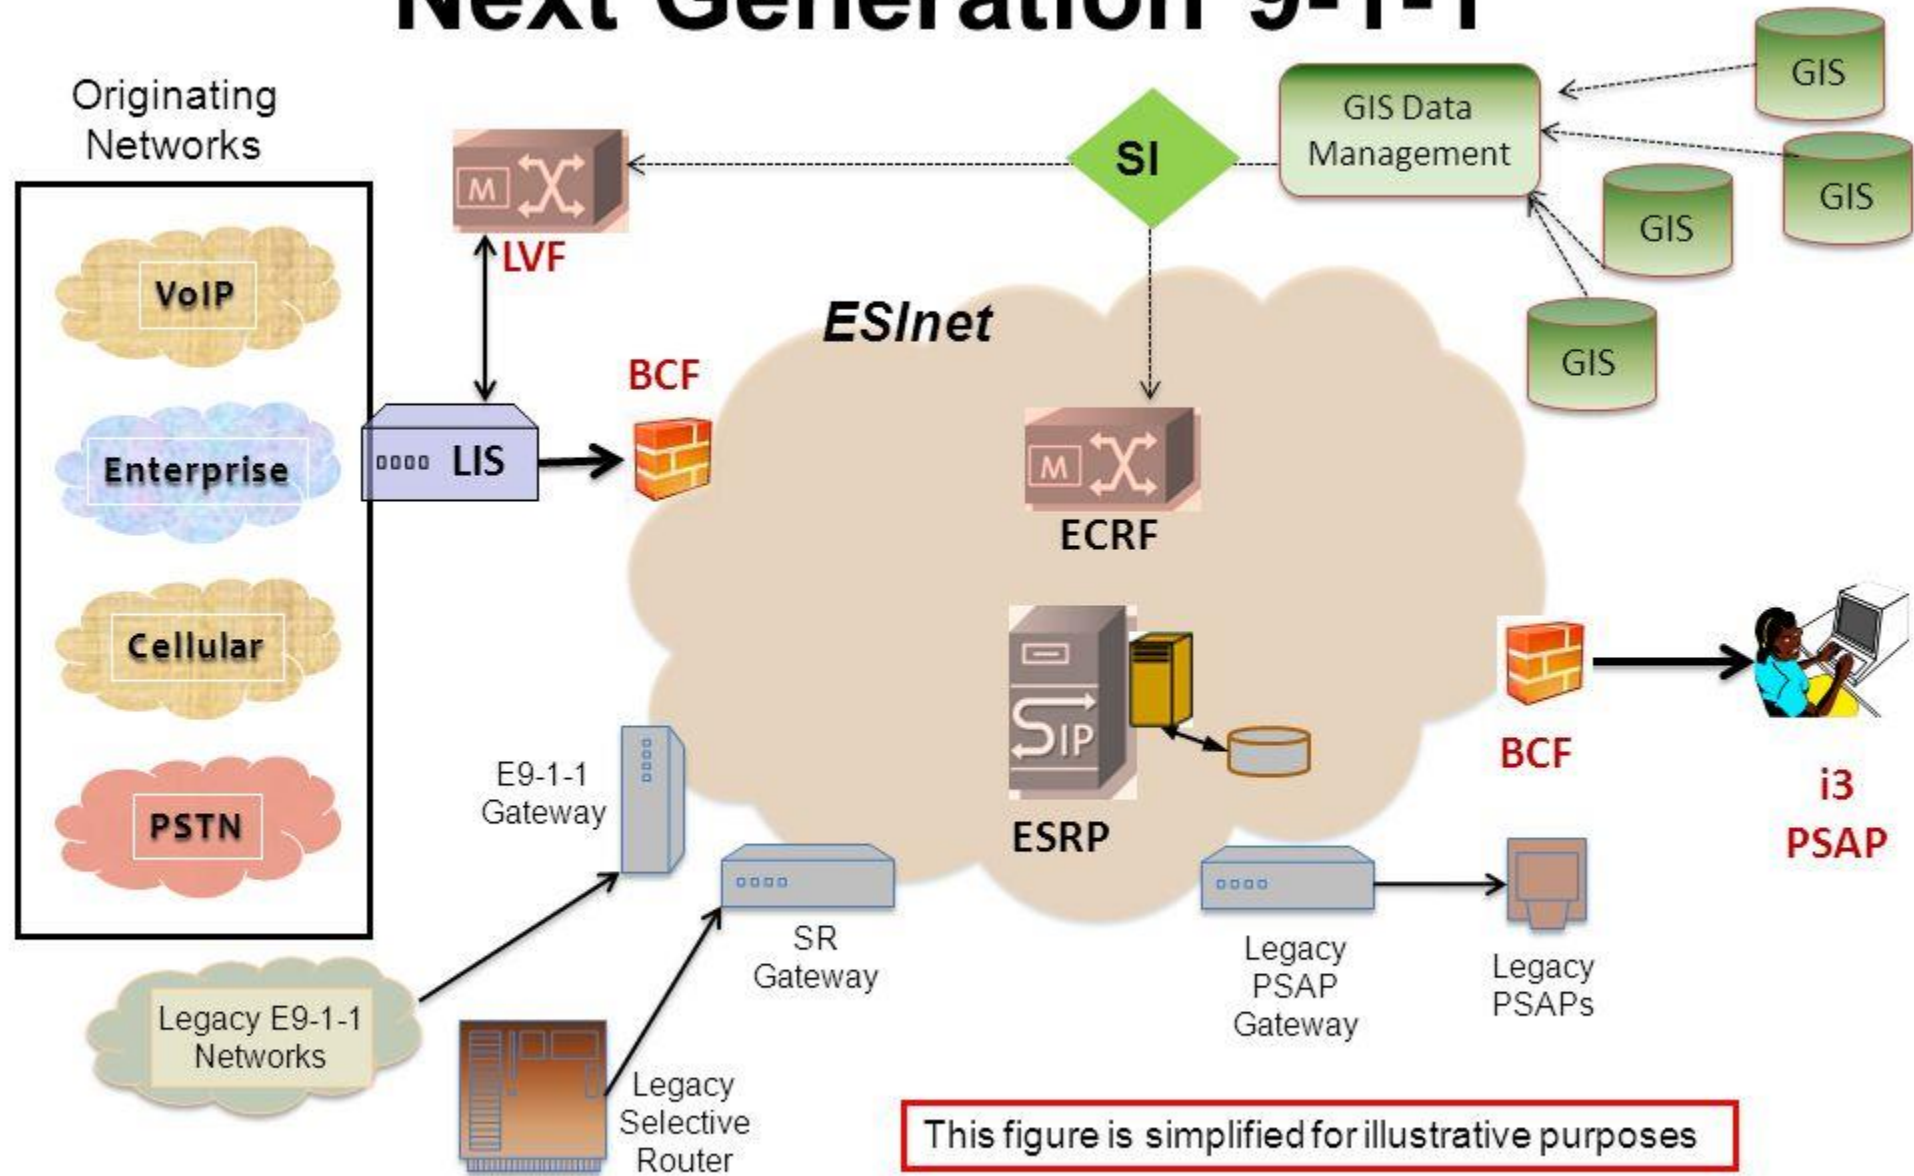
Next Generation 9-1-1

Originating Networks

VoIP

Enterprise

Cellular

PSTN

M

LVF

SI

GIS Data Management

GIS

GIS

GIS

GIS

ESInet

BCF

LIS

M

ECRF

SIP

ESRP

BCF

i3 PSAP

E9-1-1 Gateway

SR Gateway

Legacy PSAP Gateway

Legacy PSAPs

Legacy E9-1-1 Networks

Legacy Selective Router

This figure is simplified for illustrative purposes